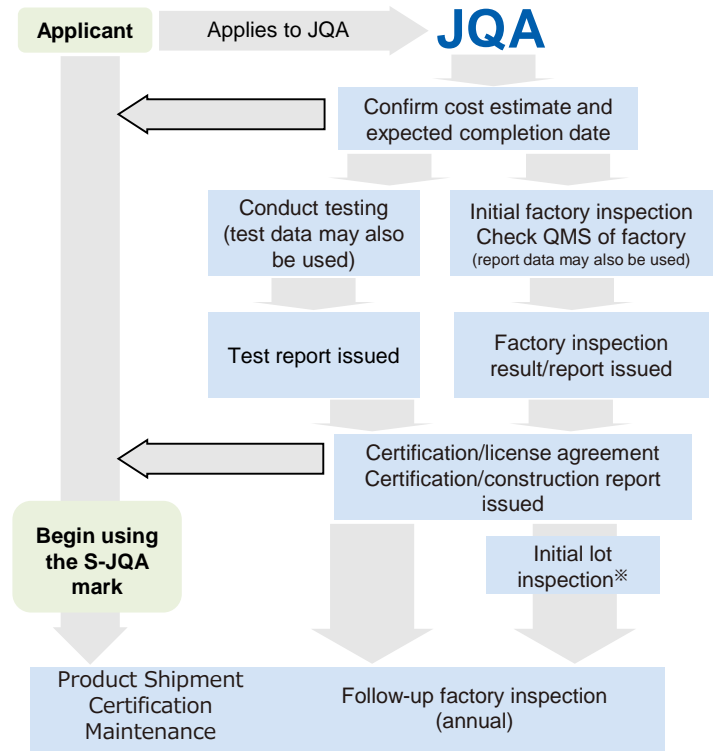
Applicant

Applies to JQA

JQA

Confirm cost estimate and expected completion date

Conduct testing (test data may also be used)

Initial factory inspection Check QMS of factory (report data may also be used)

Test report issued

Factory inspection result/report issued

Certification/license agreement Certification/construction report issued

Begin using the S-JQA mark

Initial lot inspection※

Product Shipment Certification Maintenance

Follow-up factory inspection (annual)